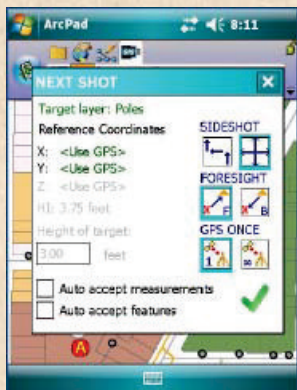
ArcPad 8:11

NEXT SHOT

Target layer: Poles

Reference Coordinates

X: <Use GPS>
Y: <Use GPS>
Z: <Use GPS>
HI: 3.75 feet

Height of target:
3.00 feet

SIDESHOT

FORESIGHT

GPS ONCE

Auto accept measurements
Auto accept features

A